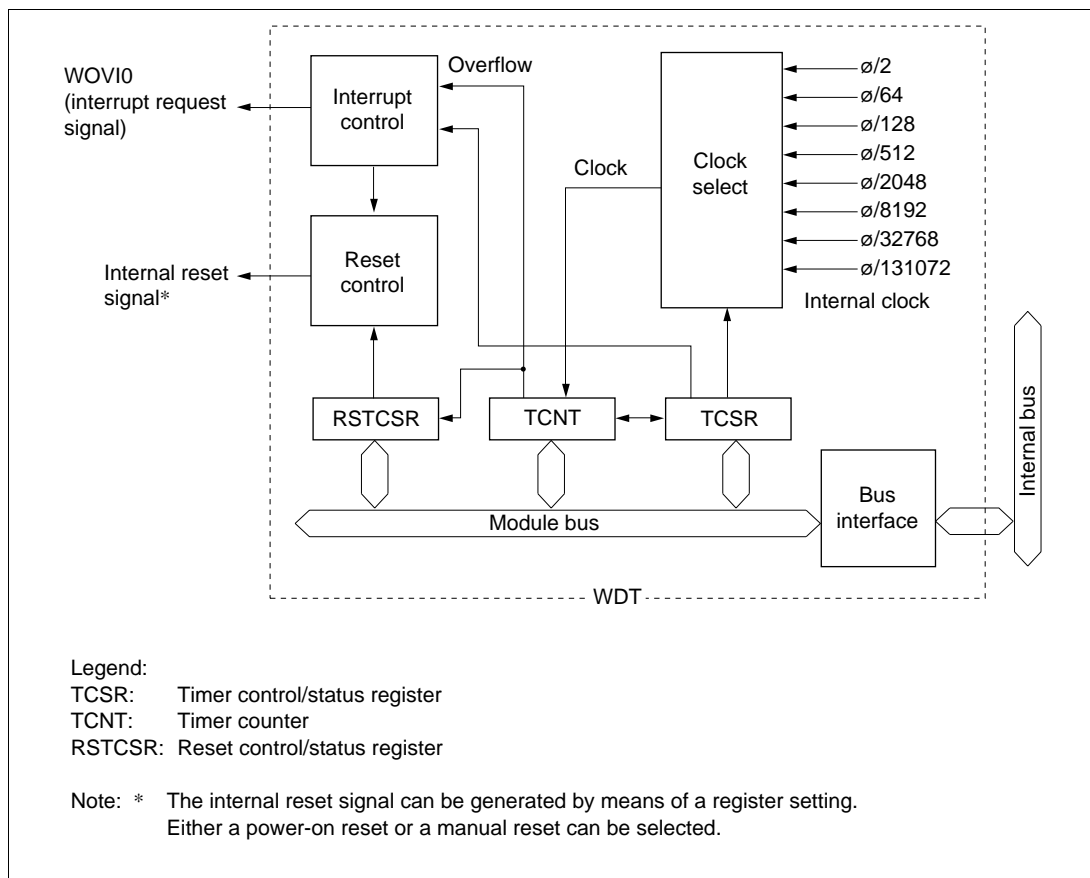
WOVI0 (interrupt request signal)

Interrupt control

Overflow

Clock

Clock select

ø/2
ø/64
ø/128
ø/512
ø/2048
ø/8192
ø/32768
ø/131072

Internal clock

Internal reset signal*

Reset control

RSTCSR

TCNT

TCSR

Internal bus

Bus interface

Module bus

WDT

Legend:
TCSR: Timer control/status register
TCNT: Timer counter
RSTCSR: Reset control/status register

Note: * The internal reset signal can be generated by means of a register setting. Either a power-on reset or a manual reset can be selected.